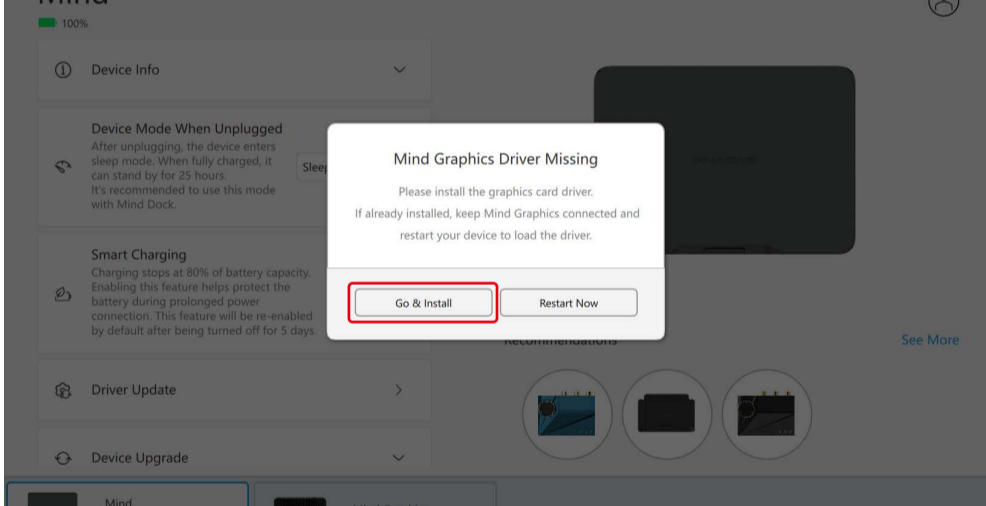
Mind
100%

Device Info

Device Mode When Unplugged
After unplugging, the device enters sleep mode. When fully charged, it can stand by for 25 hours. It's recommended to use this mode with Mind Dock.

Sleep

Smart Charging
Charging stops at 80% of battery capacity. Enabling this feature helps protect the battery during prolonged power connection. This feature will be re-enabled by default after being turned off for 5 days.

Driver Update

Device Upgrade

Mind Graphics Driver Missing

Please install the graphics card driver.
If already installed, keep Mind Graphics connected and restart your device to load the driver.

Go & Install

Restart Now

Recommendations

See More

Mind